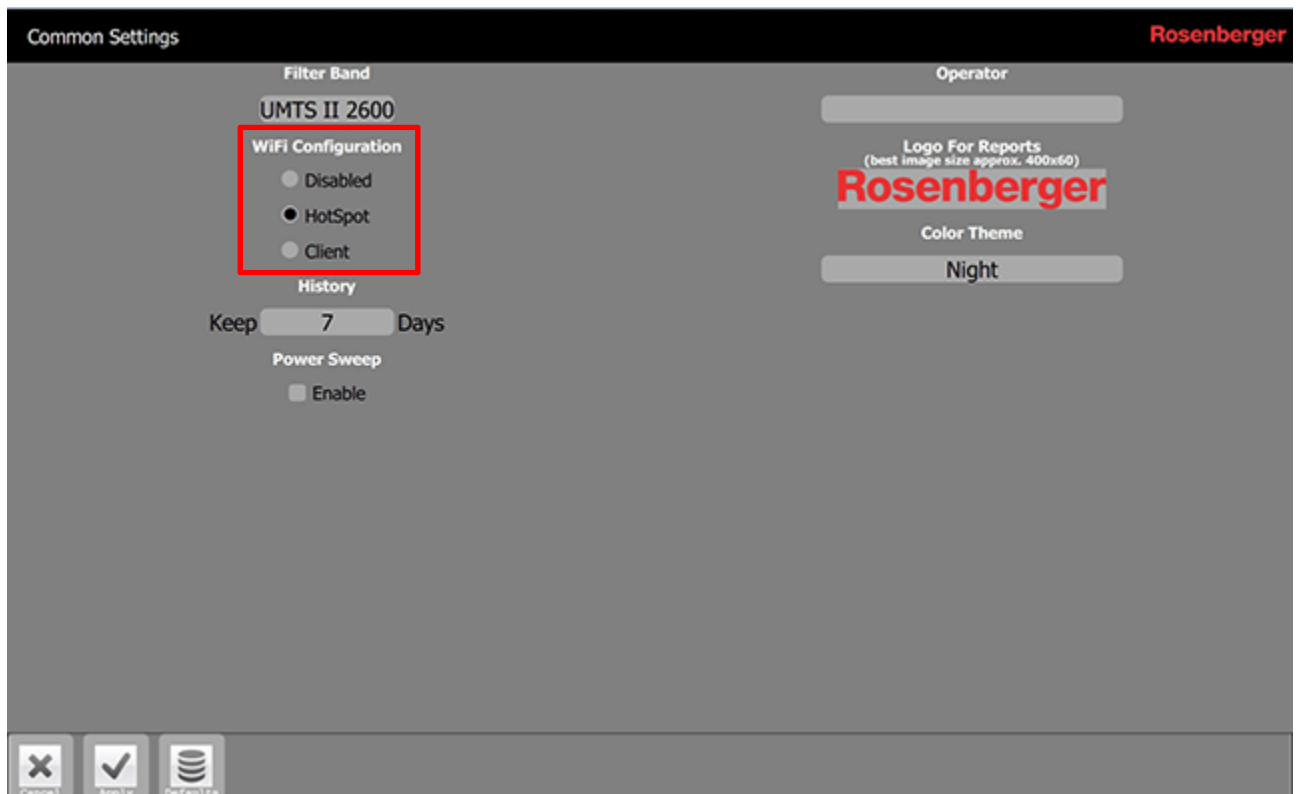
Common Settings

Rosenberger

Filter Band

UMTS II 2600

WiFi Configuration

Disabled

HotSpot

Client

History

Keep 7 Days

Power Sweep

Enable

Operator

Logo For Reports
(best image size approx. 400x60)

Rosenberger

Color Theme

Night

Cancel

Apply

Defaults